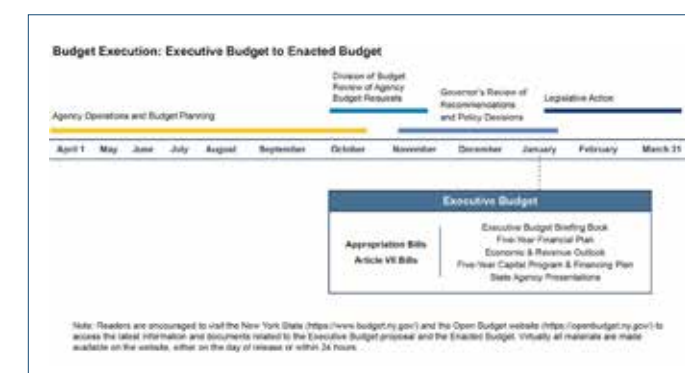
Budget Execution: Executive Budget to Enacted Budget

Division of Budget Review of Agency Budget Requests

Governor's Review of Recommendations and Policy Decisions

Legislative Action

Agency Operations and Budget Planning

| April 1 | May | June | July | August | September | October | November | December | January | February | March 31 |
|---|---|---|---|---|---|---|---|---|---|---|---|

Executive Budget

Appropriation Bills
Article VII Bills

Executive Budget Briefing Book
Five Year Financial Plan
Economic & Revenue Outlook
Five-Year Capital Program & Financing Plan
State Agency Presentations

Note: Readers are encouraged to visit the New York State (https://www.budget.ny.gov/) and the Open Budget website (https://openbudget.ny.gov/) to access the latest information and documents related to the Executive Budget proposal and the Enacted Budget. Virtually all materials are made available on the website, either on the day of release or within 24 hours.